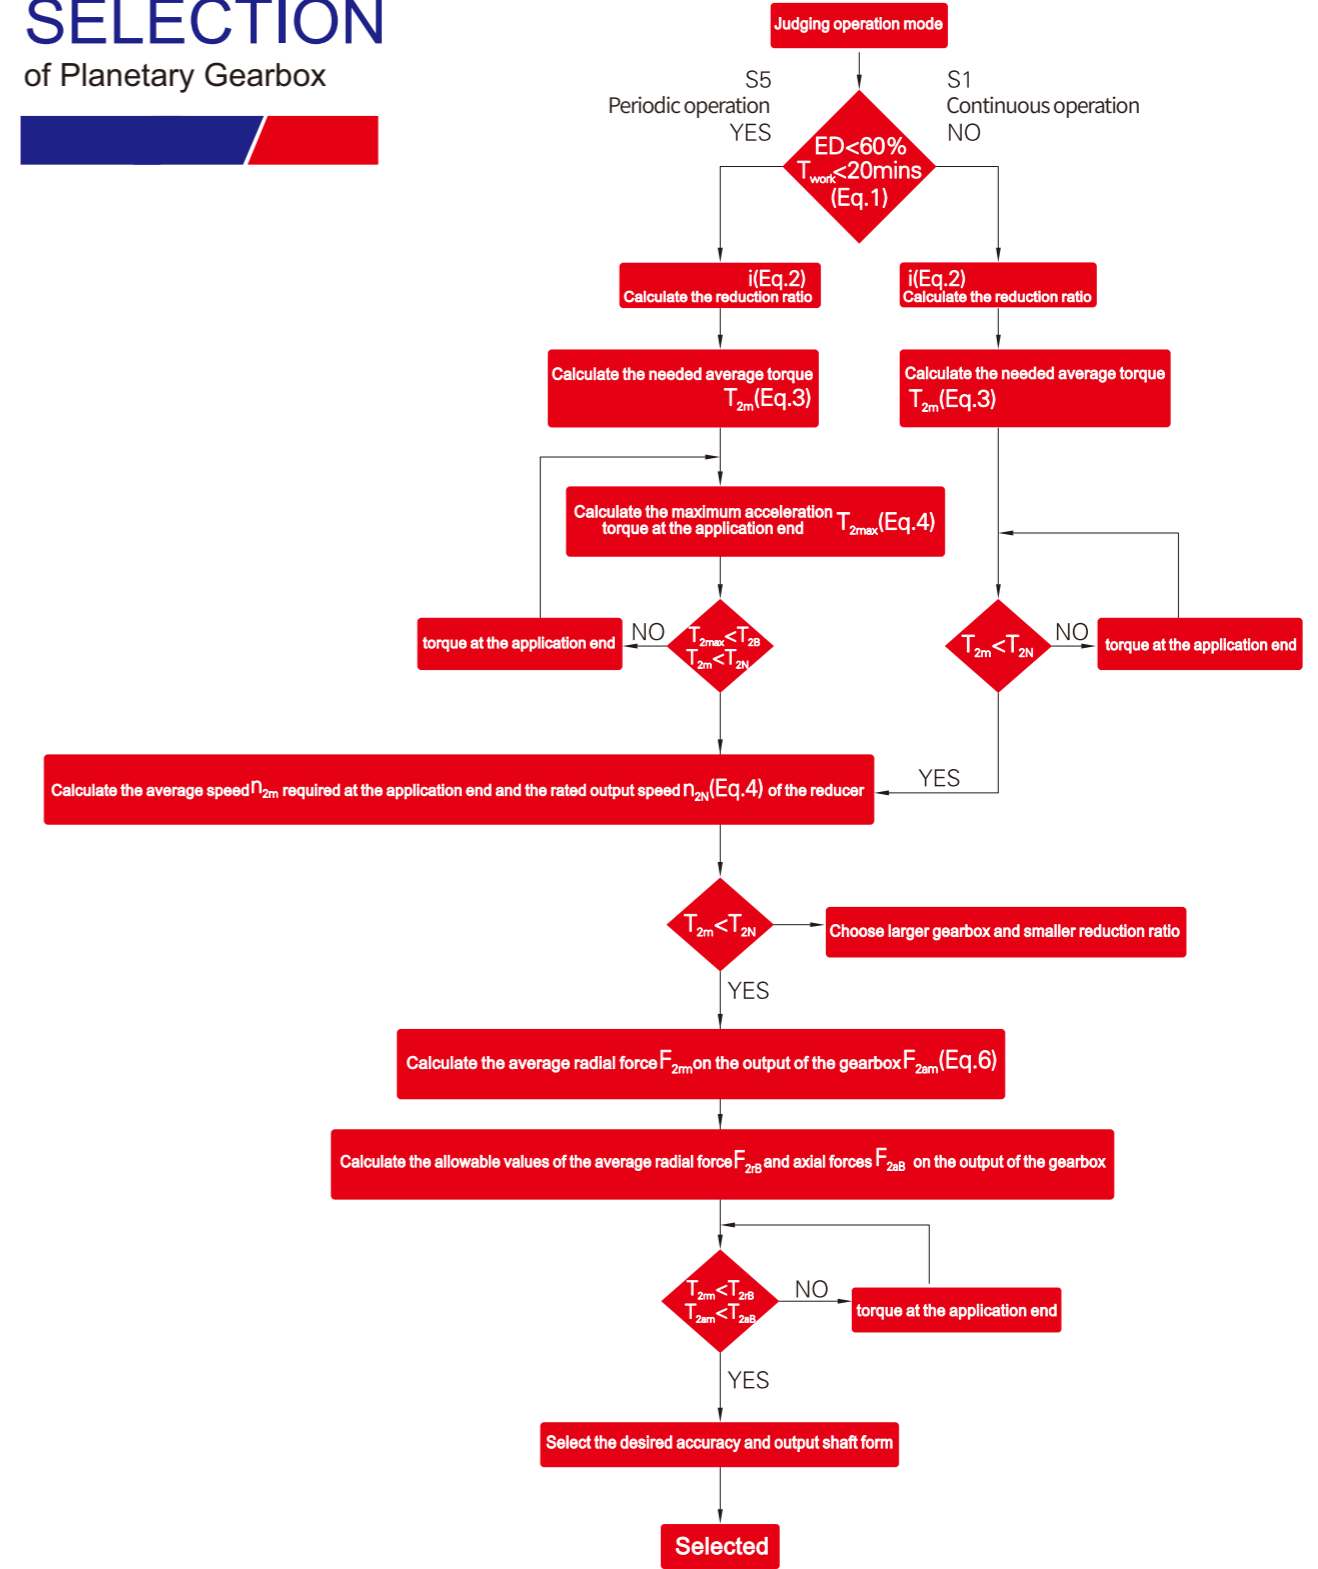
SELECTION
of Planetary Gearbox

Judging operation mode

S5
Periodic operation
YES

S1
Continuous operation
NO

ED<60%
$T_{work}$<20mins
(Eq.1)

i(Eq.2)
Calculate the reduction ratio

i(Eq.2)
Calculate the reduction ratio

Calculate the needed average torque
$T_{2m}$(Eq.3)

Calculate the needed average torque
$T_{2m}$(Eq.3)

Calculate the maximum acceleration torque at the application end $T_{2max}$(Eq.4)

torque at the application end

NO

$T_{2max}<T_{2B}$
$T_{2m}<T_{2N}$

$T_{2m}<T_{2N}$

NO

torque at the application end

YES

Calculate the average speed $n_{2m}$ required at the application end and the rated output speed $n_{2N}$(Eq.4) of the reducer

$T_{2m}<T_{2N}$

Choose larger gearbox and smaller reduction ratio

YES

Calculate the average radial force $F_{2rm}$ on the output of the gearbox $F_{2am}$(Eq.6)

Calculate the allowable values of the average radial force $F_{2rB}$ and axial forces $F_{2aB}$ on the output of the gearbox

$T_{2m}<T_{2rB}$
$T_{2am}<T_{2aB}$

NO

torque at the application end

YES

Select the desired accuracy and output shaft form

Selected